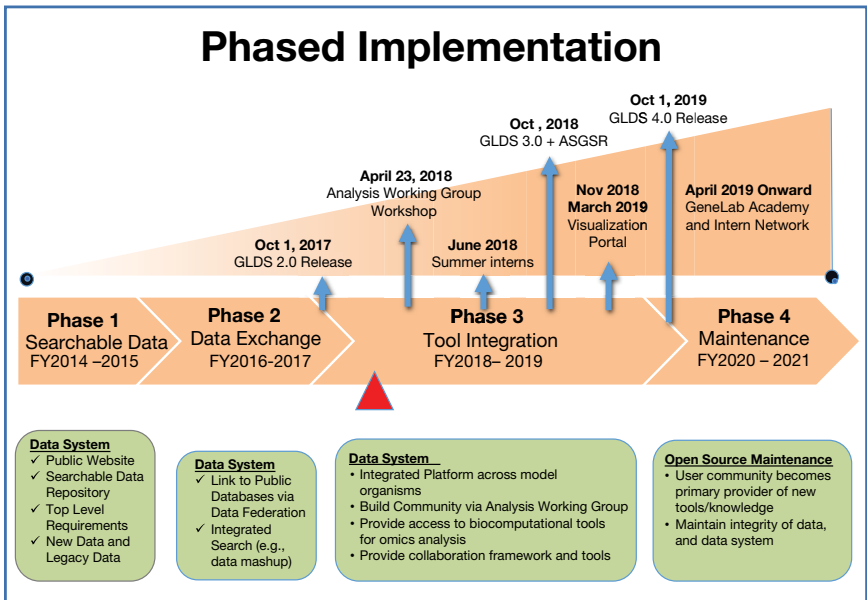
Phased Implementation

Oct 1, 2019
GLDS 4.0 Release

Oct , 2018
GLDS 3.0 + ASGSR

April 23, 2018
Analysis Working Group Workshop

Nov 2018
March 2019
Visualization Portal

April 2019 Onward
GeneLab Academy and Intern Network

Oct 1, 2017
GLDS 2.0 Release

June 2018
Summer interns

Phase 1
Searchable Data
FY2014 –2015

Phase 2
Data Exchange
FY2016-2017

Phase 3
Tool Integration
FY2018– 2019

Phase 4
Maintenance
FY2020 – 2021

Data System
✓ Public Website
✓ Searchable Data Repository
✓ Top Level Requirements
✓ New Data and Legacy Data

Data System
✓ Link to Public Databases via Data Federation
✓ Integrated Search (e.g., data mashup)

Data System
• Integrated Platform across model organisms
• Build Community via Analysis Working Group
• Provide access to biocomputational tools for omics analysis
• Provide collaboration framework and tools

Open Source Maintenance
• User community becomes primary provider of new tools/knowledge
• Maintain integrity of data, and data system